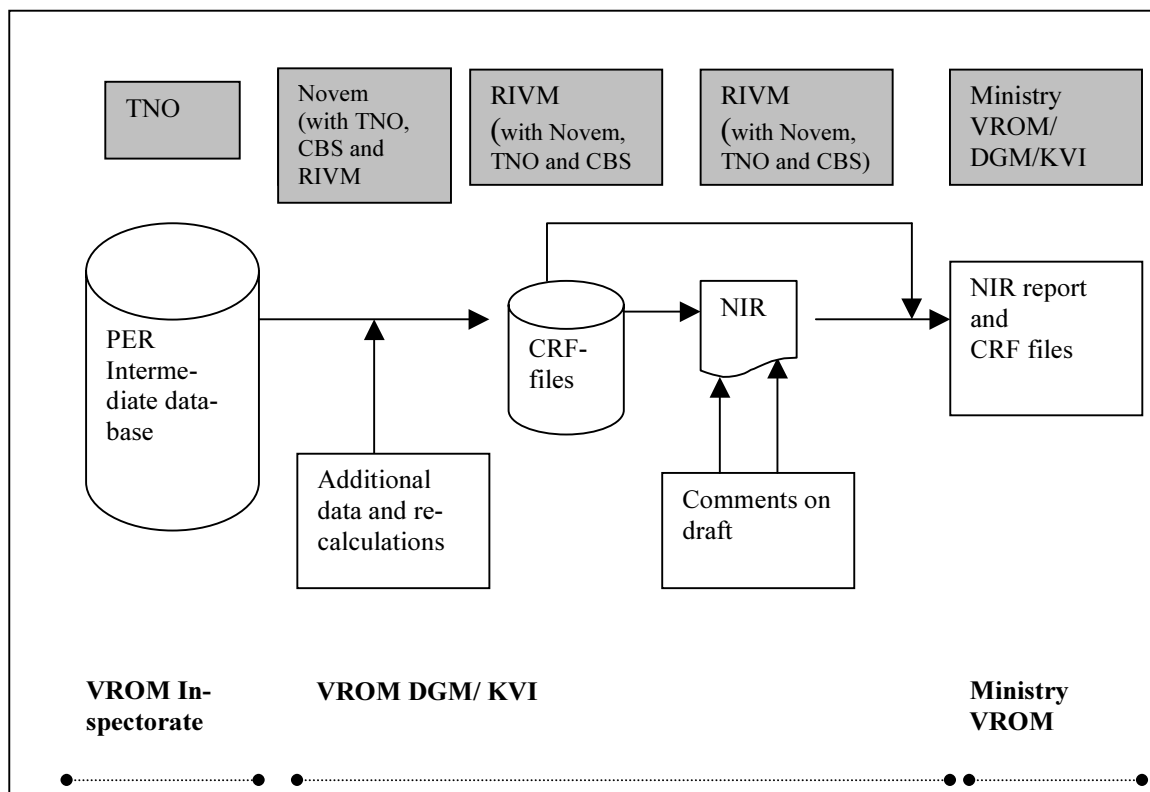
TNO

Novem (with TNO, CBS and RIVM

RIVM (with Novem, TNO and CBS

RIVM (with Novem, TNO and CBS)

Ministry VROM/ DGM/KVI

PER Intermediate database

CRF-files

NIR

NIR report and CRF files

Additional data and recalculations

Comments on draft

VROM Inspectorate

VROM DGM/ KVI

Ministry VROM